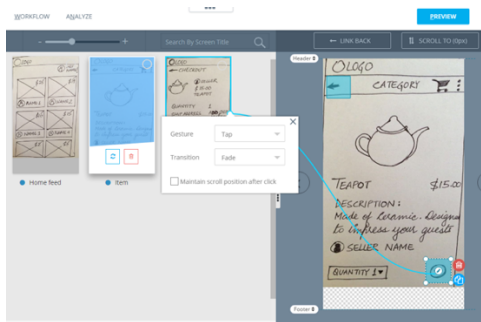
WORKFLOW ANALYZE

PREVIEW

Search By Screen Title

← LINK BACK

SCROLL TO (0px)

Header

LOGO

CATEGORY

TEAPOT $15.00

DESCRIPTION:
Made of Ceramic. Designed to impress your guests

SELLER NAME

QUANTITY 1

Footer

Gesture Tap

Transition Fade

Maintain scroll position after click

Home feed

item